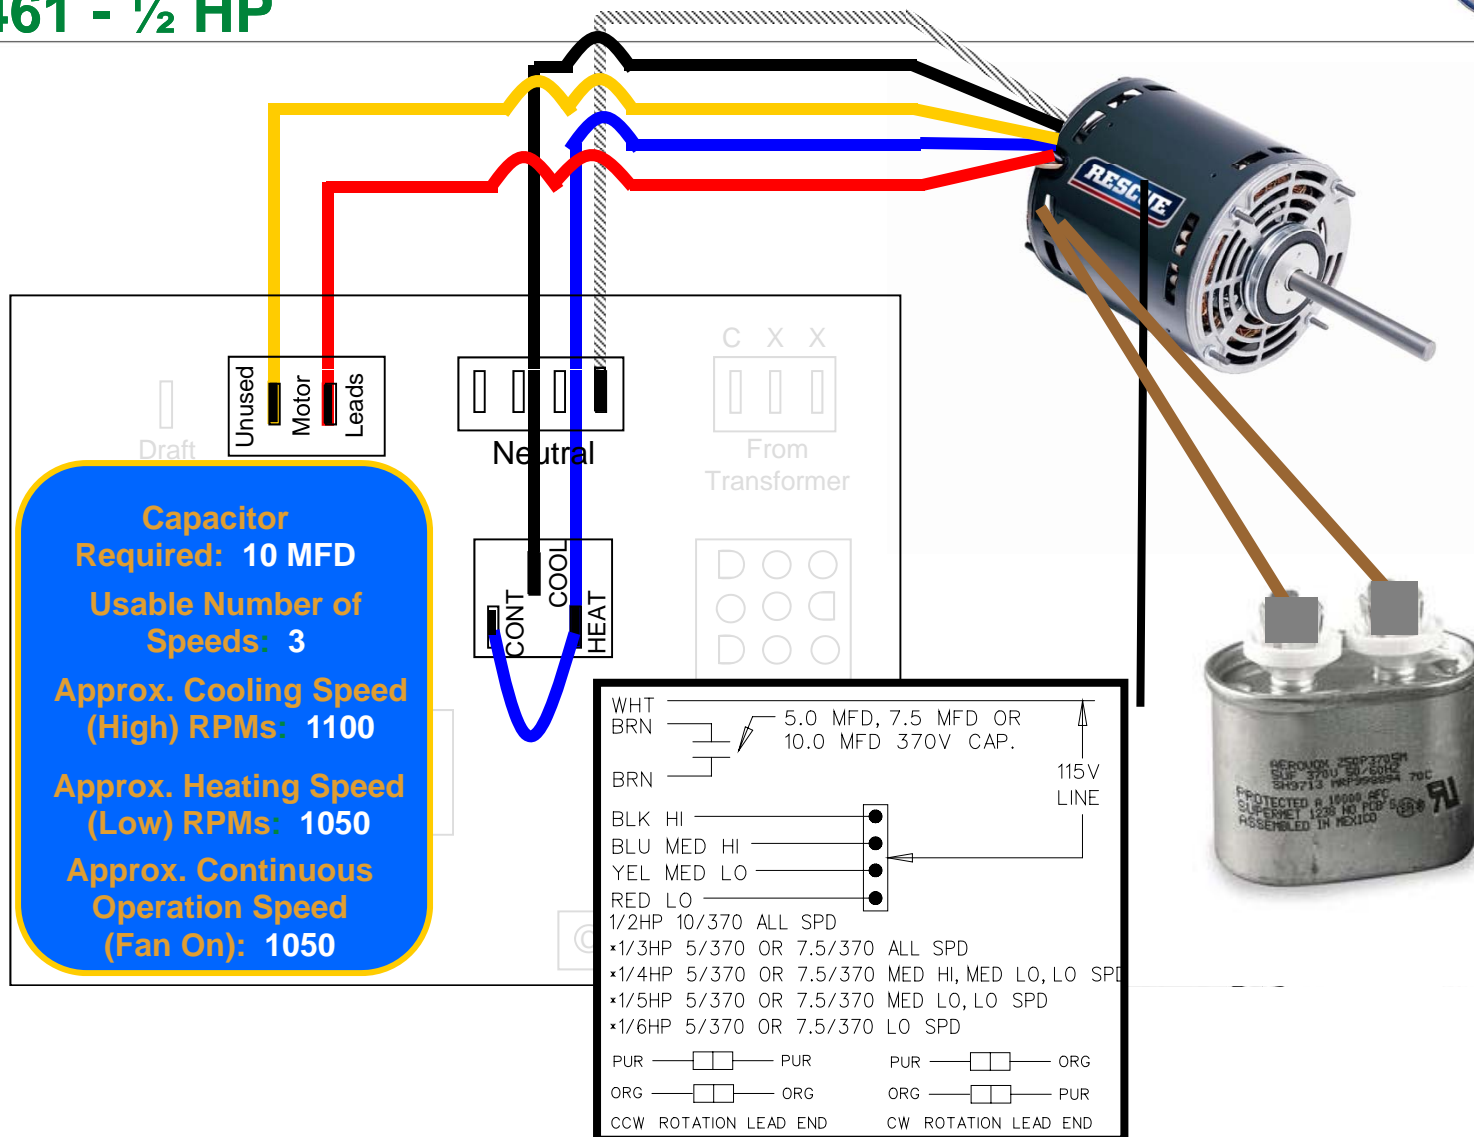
461 - ½ HP

Unused Motor Leads

Draft

Neutral

C X X

From Transformer

COOL
CONT
HEAT

RESCUE

Capacitor Required: 10 MFD

Usable Number of Speeds: 3

Approx. Cooling Speed (High) RPMs: 1100

Approx. Heating Speed (Low) RPMs: 1050

Approx. Continuous Operation Speed (Fan On): 1050

WHT
BRN
5.0 MFD, 7.5 MFD OR 10.0 MFD 370V CAP.
BRN
115V LINE
BLK HI
BLU MED HI
YEL MED LO
RED LO
1/2HP 10/370 ALL SPD
*1/3HP 5/370 OR 7.5/370 ALL SPD
*1/4HP 5/370 OR 7.5/370 MED HI, MED LO, LO SPD
*1/5HP 5/370 OR 7.5/370 MED LO, LO SPD
*1/6HP 5/370 OR 7.5/370 LO SPD

PUR PUR
ORG ORG
CCW ROTATION LEAD END

PUR ORG
ORG PUR
CW ROTATION LEAD END

AEROVOX
SUP 370V 50/60HZ
PROTECTED
SUPERMET
ASSEMBLED IN MEXICO